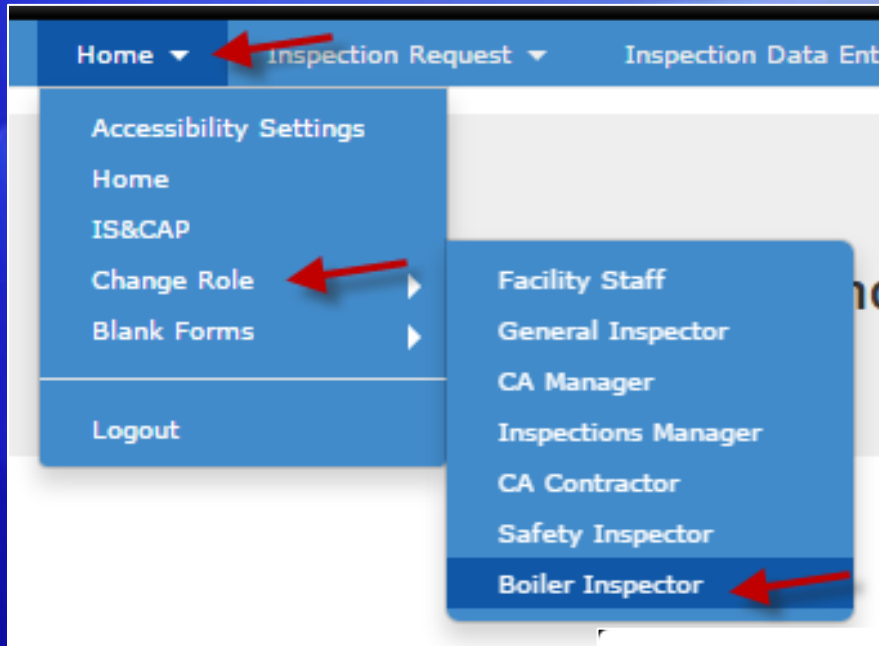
Home Inspection Request Inspection Data Ent

Accessibility Settings
Home
IS&CAP
Change Role
Blank Forms

Logout

Facility Staff
General Inspector
CA Manager
Inspections Manager
CA Contractor
Safety Inspector
Boiler Inspector